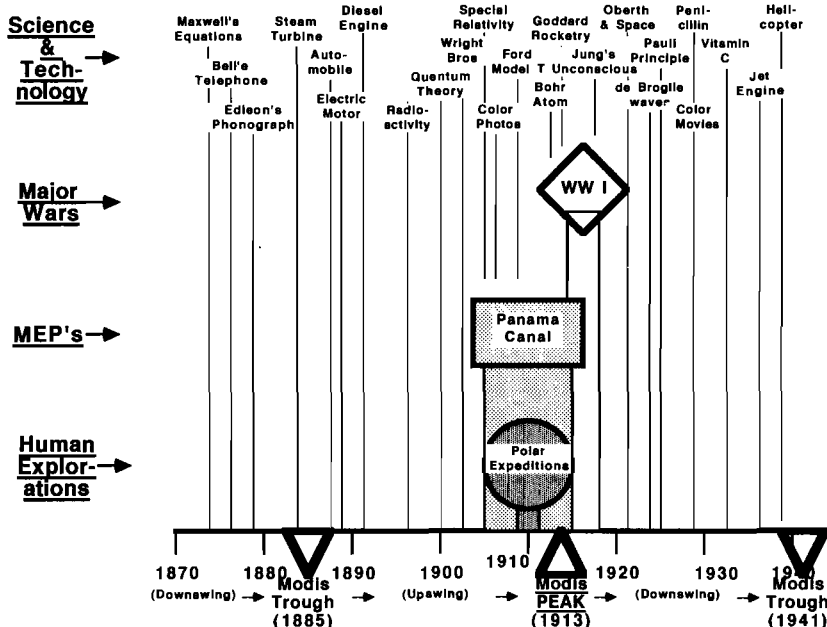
Science & Technology

Maxwell's Equations

Bell's Telephone

Edison's Phonograph

Steam Turbine

Automobile

Electric Motor

Diesel Engine

Radioactivity

Quantum Theory

Wright Bros

Special Relativity

Color Photos

Ford Model T

Goddard Rocketry

Bohr Atom

Jung's Unconscious

Oberth & Space

de Broglie waves

Pauli Principle

Penicillin

Color Movies

Vitamin C

Jet Engine

Helicopter

Major Wars

WW I

MEP's

Panama Canal

Human Explorations

Polar Expeditions

1870 1880 1890 1900 1910 1920 1930 19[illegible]

(Downswing) Modis Trough (1885) (Upswing) Modis PEAK (1913) (Downswing) Modis Trough (1941)